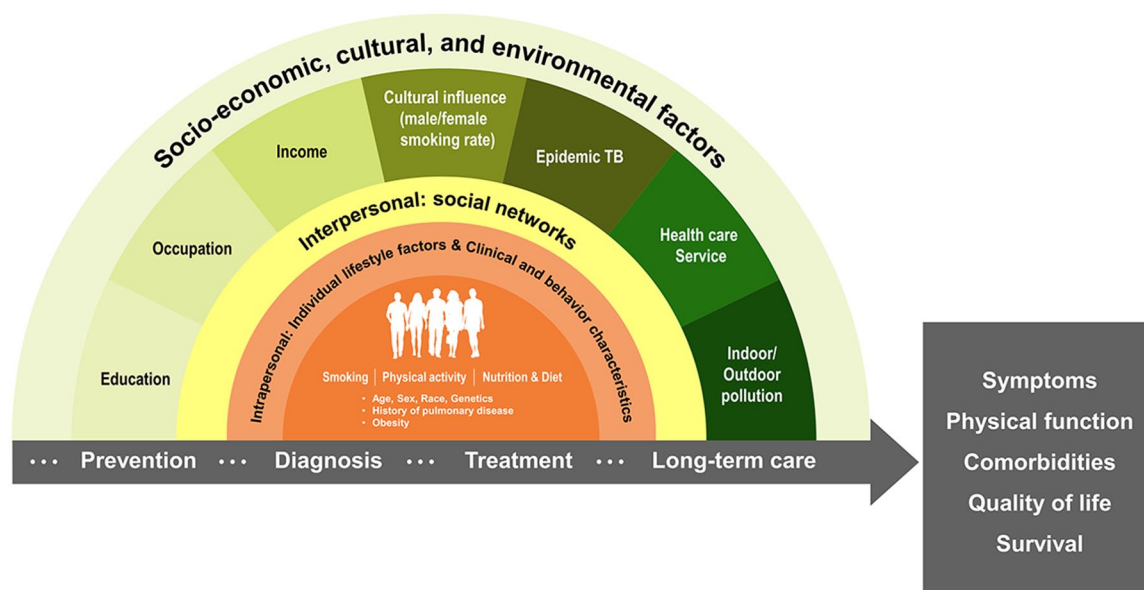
Socio-economic, cultural, and environmental factors

Education

Occupation

Income

Cultural influence (male/female smoking rate)

Epidemic TB

Health care Service

Indoor/ Outdoor pollution

Interpersonal: social networks

Intrapersonal: Individual lifestyle factors & Clinical and behavior characteristics

Smoking | Physical activity | Nutrition & Diet

- Age, Sex, Race, Genetics
- History of pulmonary disease
- Obesity

··· Prevention ··· Diagnosis ··· Treatment ··· Long-term care

Symptoms
Physical function
Comorbidities
Quality of life
Survival